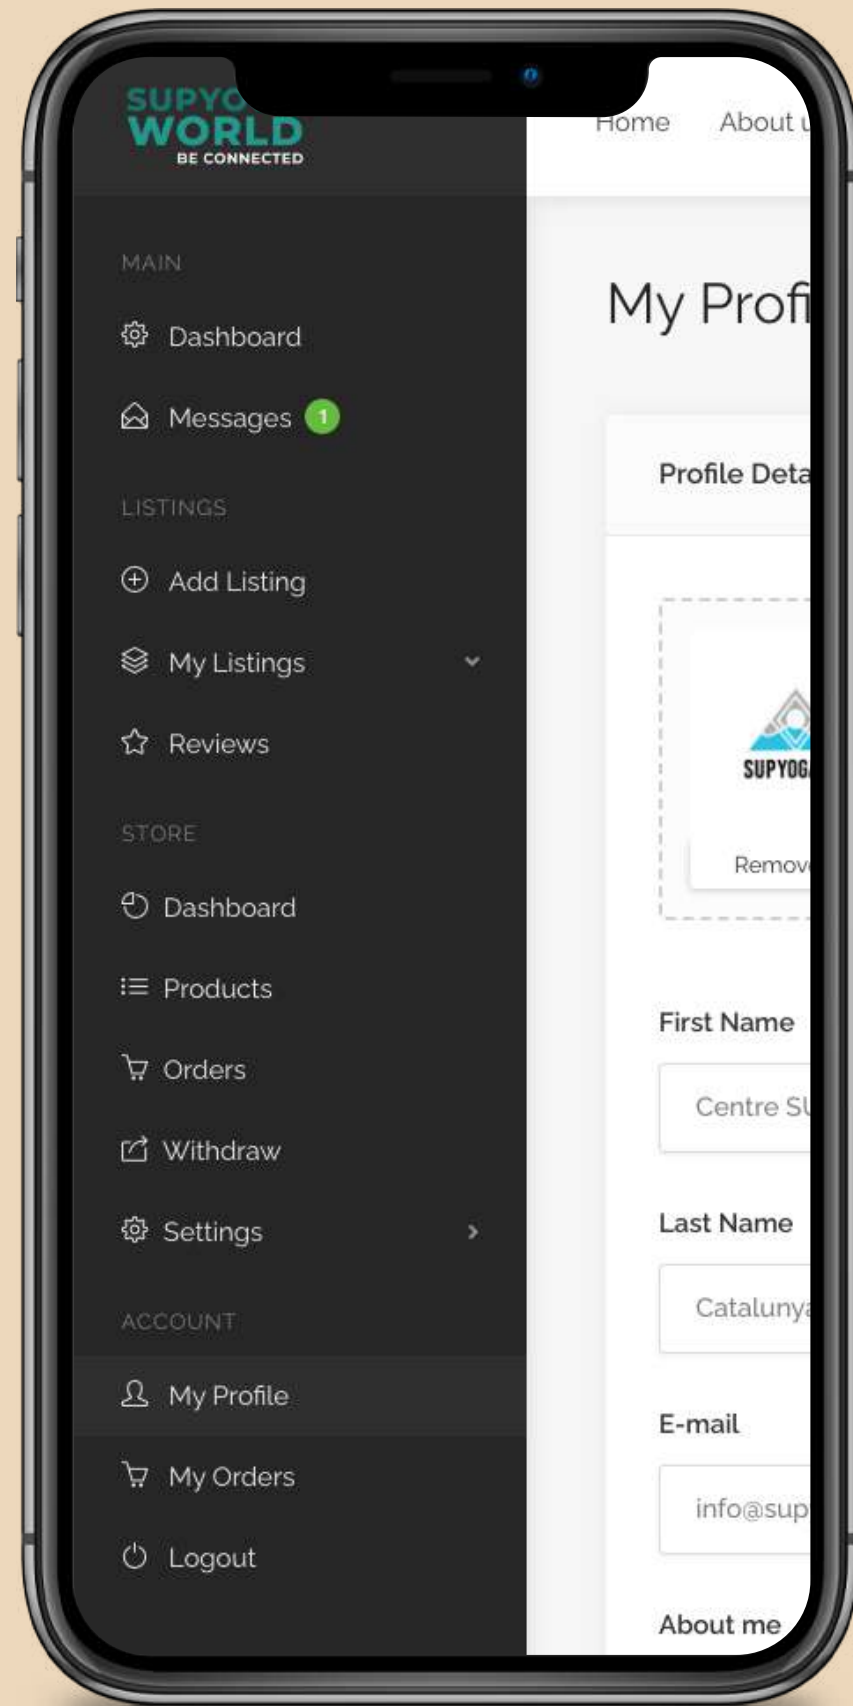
SUPYO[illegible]
WORLD
BE CONNECTED

Home About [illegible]

MAIN

Dashboard

Messages 1

LISTINGS

Add Listing

My Listings

Reviews

STORE

Dashboard

Products

Orders

Withdraw

Settings

ACCOUNT

My Profile

My Orders

Logout

My Profi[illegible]

Profile Deta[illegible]

SUPYOG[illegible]

Remov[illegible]

First Name

Centre SU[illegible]

Last Name

Catalunya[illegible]

E-mail

info@sup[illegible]

About me